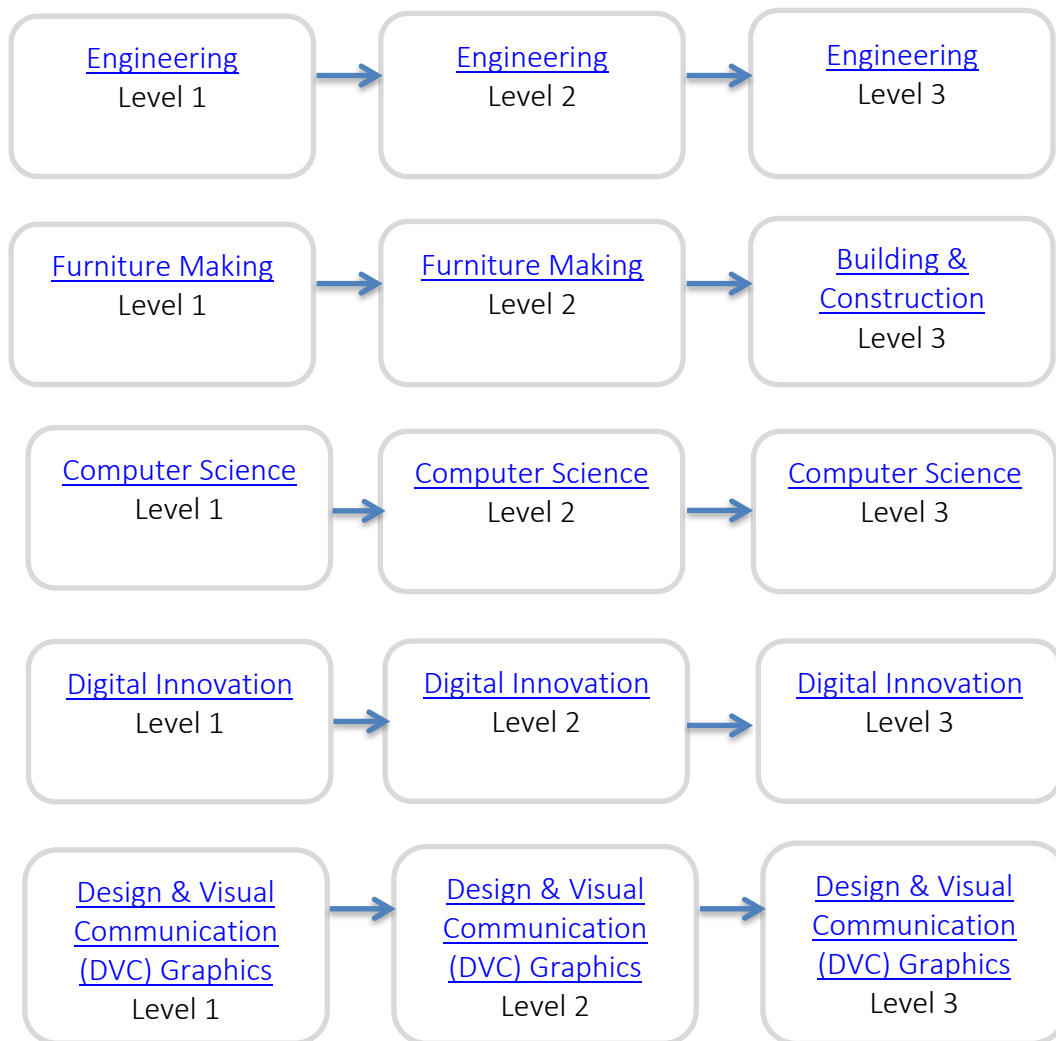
Engineering
Level 1

Engineering
Level 2

Engineering
Level 3

Furniture Making
Level 1

Furniture Making
Level 2

Building & Construction
Level 3

Computer Science
Level 1

Computer Science
Level 2

Computer Science
Level 3

Digital Innovation
Level 1

Digital Innovation
Level 2

Digital Innovation
Level 3

Design & Visual Communication (DVC) Graphics
Level 1

Design & Visual Communication (DVC) Graphics
Level 2

Design & Visual Communication (DVC) Graphics
Level 3